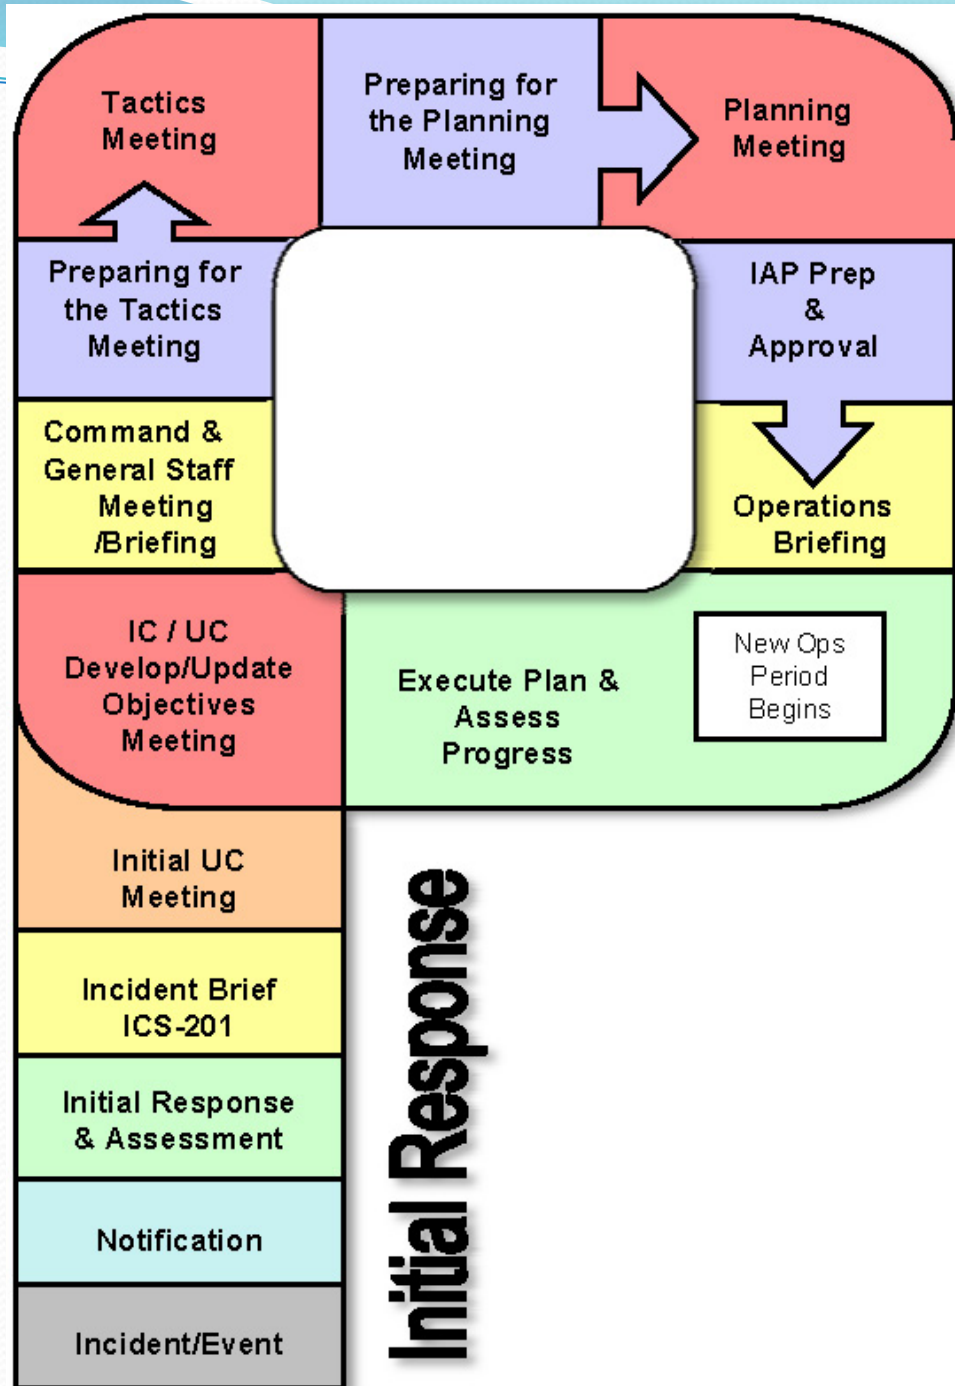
Tactics Meeting

Preparing for the Planning Meeting

Planning Meeting

Preparing for the Tactics Meeting

IAP Prep & Approval

Command & General Staff Meeting /Briefing

Operations Briefing

IC / UC Develop/Update Objectives Meeting

Execute Plan & Assess Progress

New Ops Period Begins

Initial UC Meeting

Incident Brief ICS-201

Initial Response & Assessment

Notification

Incident/Event

Initial Response